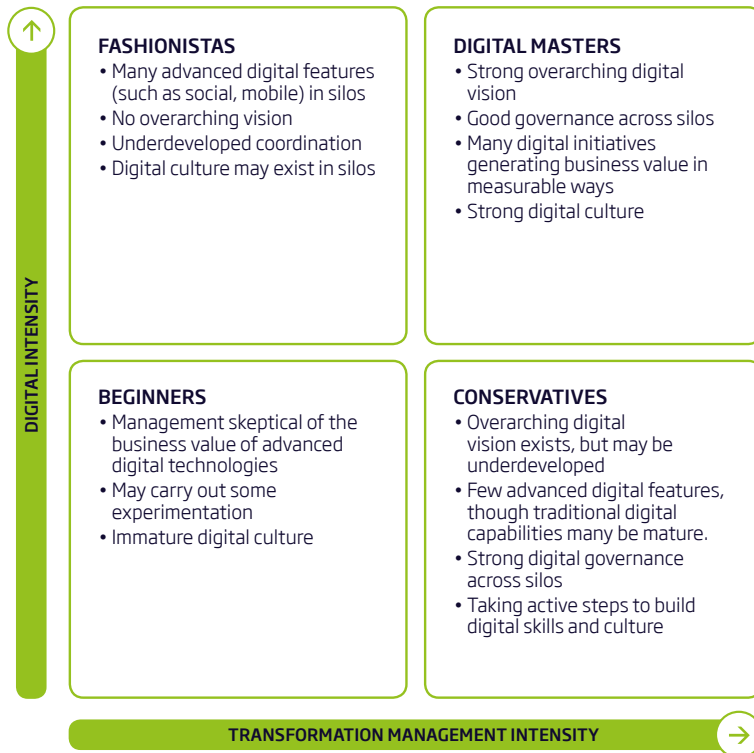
DIGITAL INTENSITY

FASHIONISTAS
• Many advanced digital features (such as social, mobile) in silos
• No overarching vision
• Underdeveloped coordination
• Digital culture may exist in silos

DIGITAL MASTERS
• Strong overarching digital vision
• Good governance across silos
• Many digital initiatives generating business value in measurable ways
• Strong digital culture

BEGINNERS
• Management skeptical of the business value of advanced digital technologies
• May carry out some experimentation
• Immature digital culture

CONSERVATIVES
• Overarching digital vision exists, but may be underdeveloped
• Few advanced digital features, though traditional digital capabilities many be mature.
• Strong digital governance across silos
• Taking active steps to build digital skills and culture

TRANSFORMATION MANAGEMENT INTENSITY